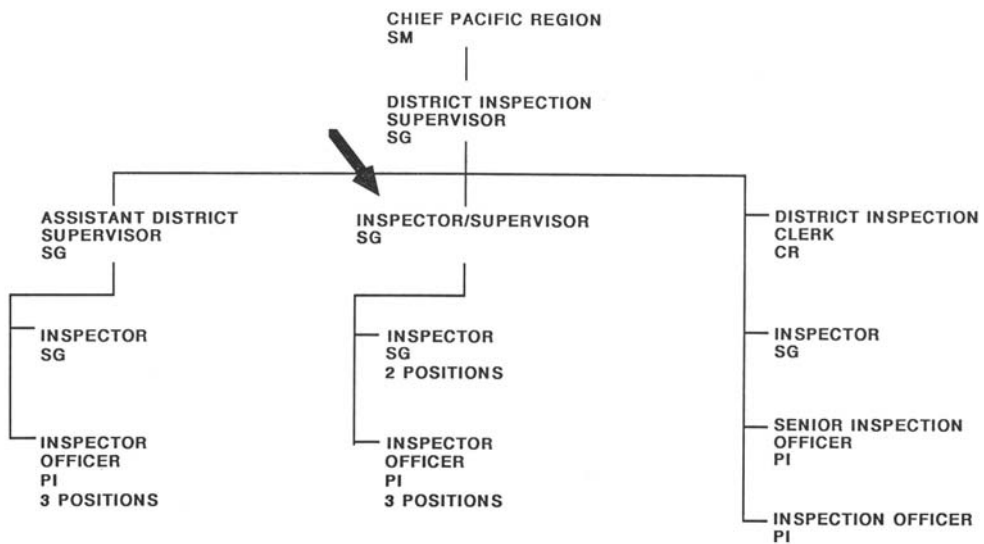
CHIEF PACIFIC REGION
SM

DISTRICT INSPECTION
SUPERVISOR
SG

ASSISTANT DISTRICT
SUPERVISOR
SG

INSPECTOR
SG

INSPECTOR
OFFICER
PI
3 POSITIONS

INSPECTOR/SUPERVISOR
SG

INSPECTOR
SG
2 POSITIONS

INSPECTOR
OFFICER
PI
3 POSITIONS

DISTRICT INSPECTION
CLERK
CR

INSPECTOR
SG

SENIOR INSPECTION
OFFICER
PI

INSPECTION OFFICER
PI